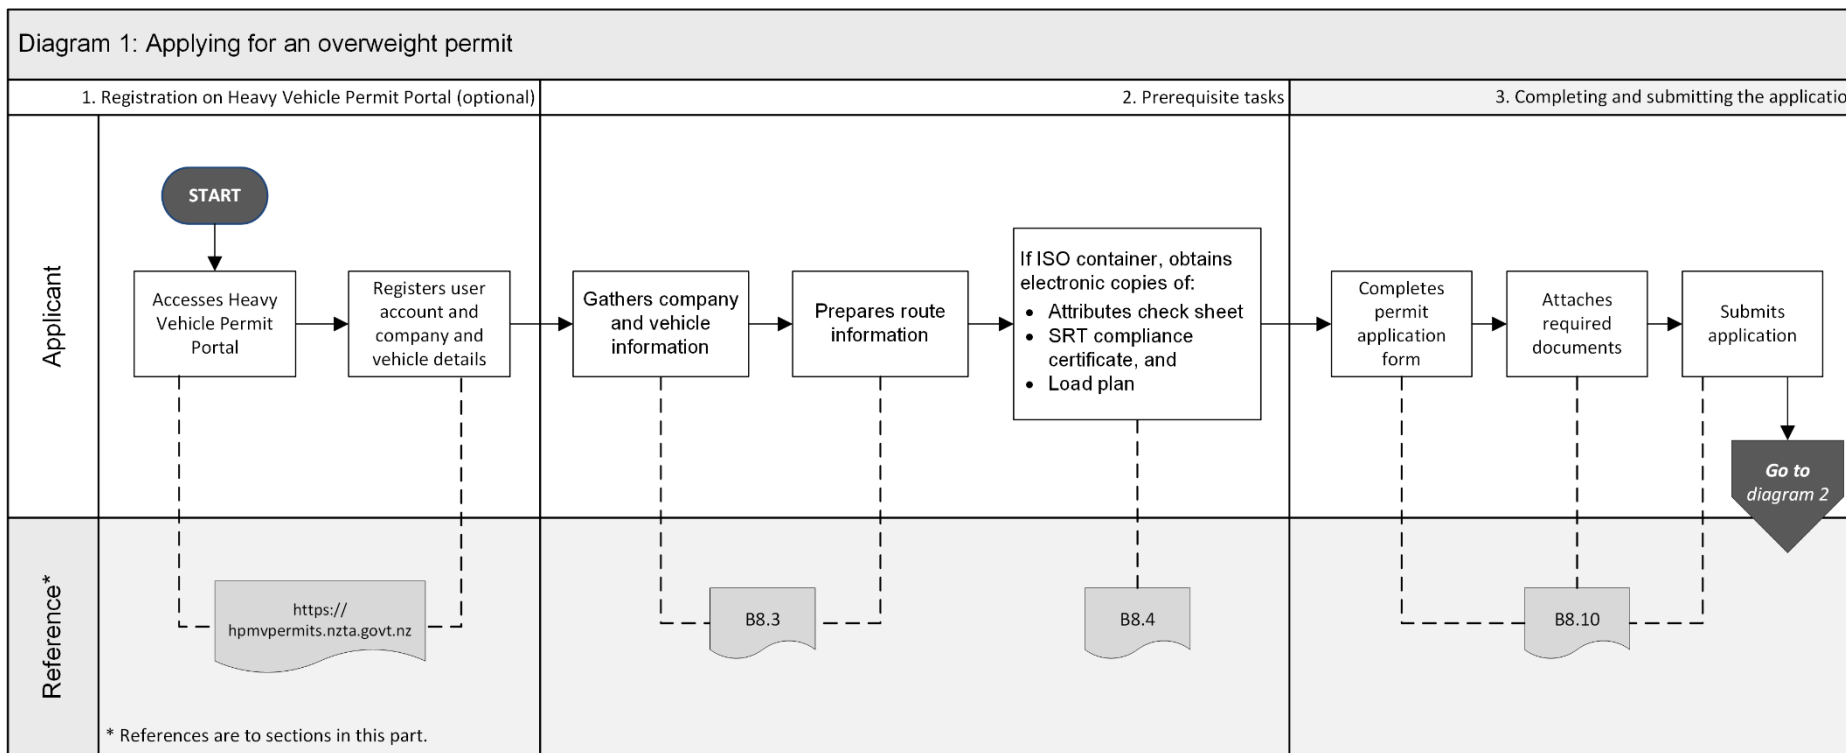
Diagram 1: Applying for an overweight permit

1. Registration on Heavy Vehicle Permit Portal (optional)

2. Prerequisite tasks

3. Completing and submitting the applicatio

Applicant

START

Accesses Heavy Vehicle Permit Portal

Registers user account and company and vehicle details

Gathers company and vehicle information

Prepares route information

If ISO container, obtains electronic copies of:
- Attributes check sheet
- SRT compliance certificate, and
- Load plan

Completes permit application form

Attaches required documents

Submits application

Go to diagram 2

Reference*

https:// hpmvpermits.nzta.govt.nz

B8.3

B8.4

B8.10

* References are to sections in this part.